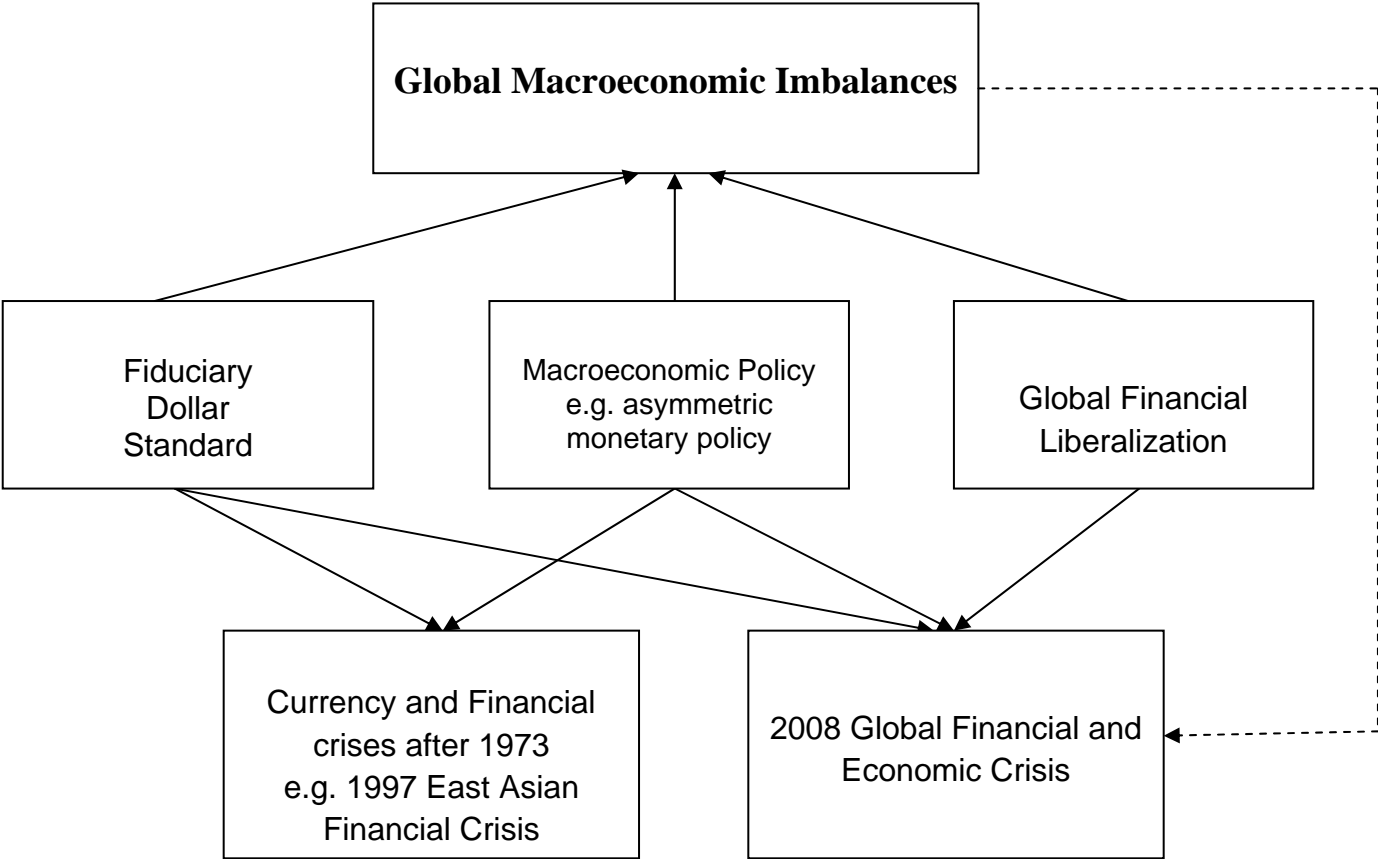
Global Macroeconomic Imbalances

Fiduciary Dollar Standard

Macroeconomic Policy e.g. asymmetric monetary policy

Global Financial Liberalization

Currency and Financial crises after 1973 e.g. 1997 East Asian Financial Crisis

2008 Global Financial and Economic Crisis